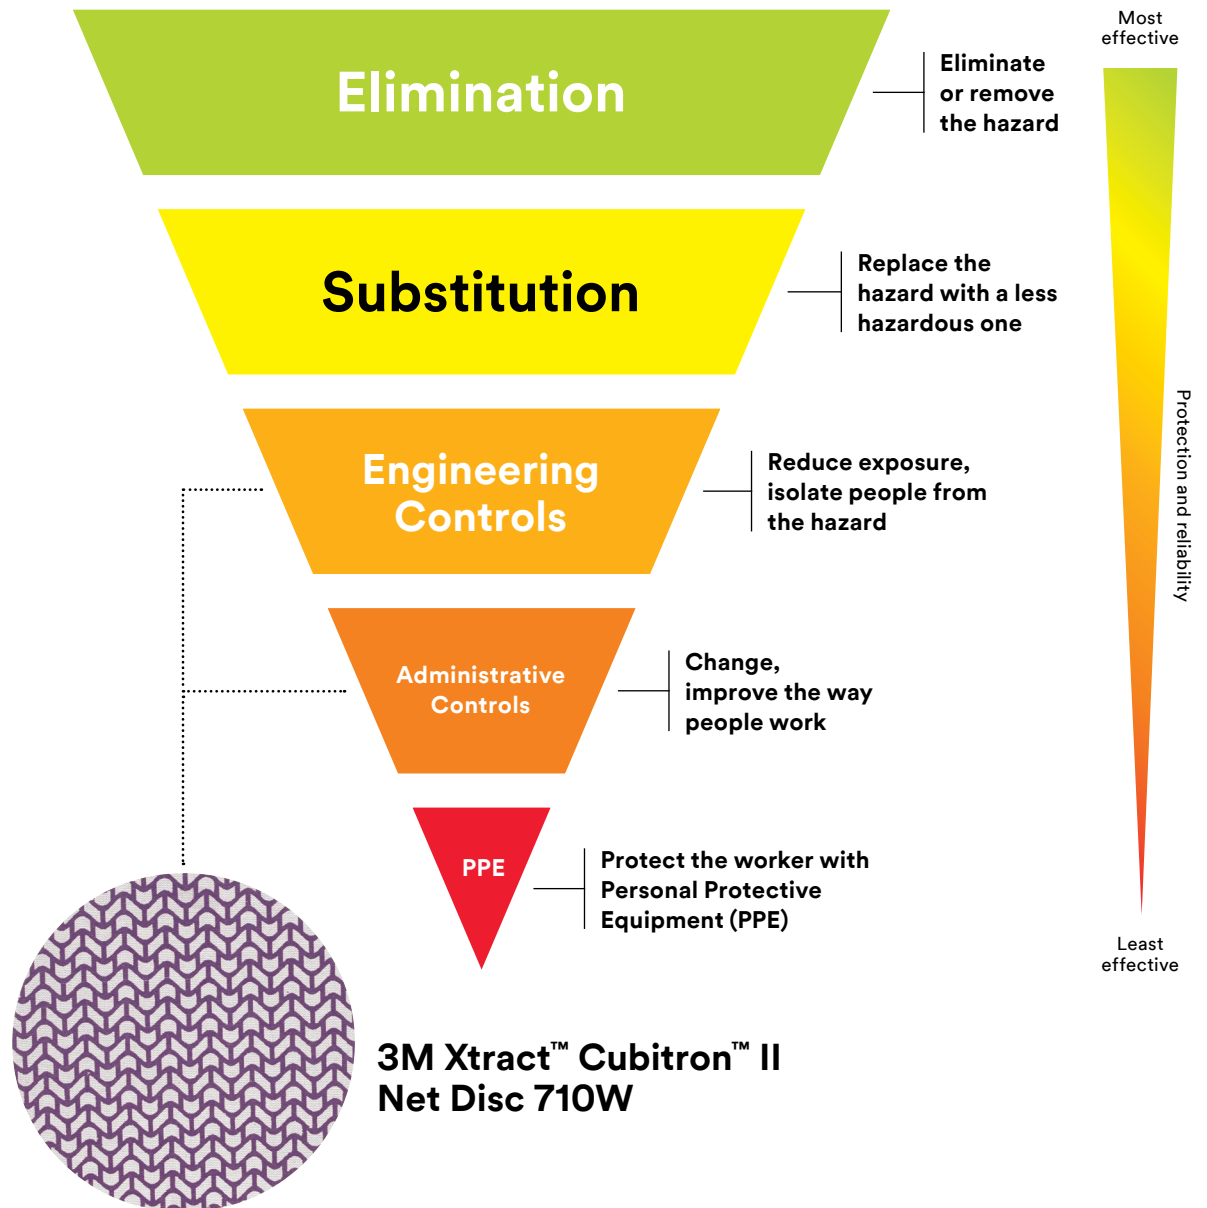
Elimination

Eliminate or remove the hazard

Substitution

Replace the hazard with a less hazardous one

Engineering Controls

Reduce exposure, isolate people from the hazard

Administrative Controls

Change, improve the way people work

PPE

Protect the worker with Personal Protective Equipment (PPE)

Most effective

Protection and reliability

Least effective

3M Xtract™ Cubitron™ II Net Disc 710W